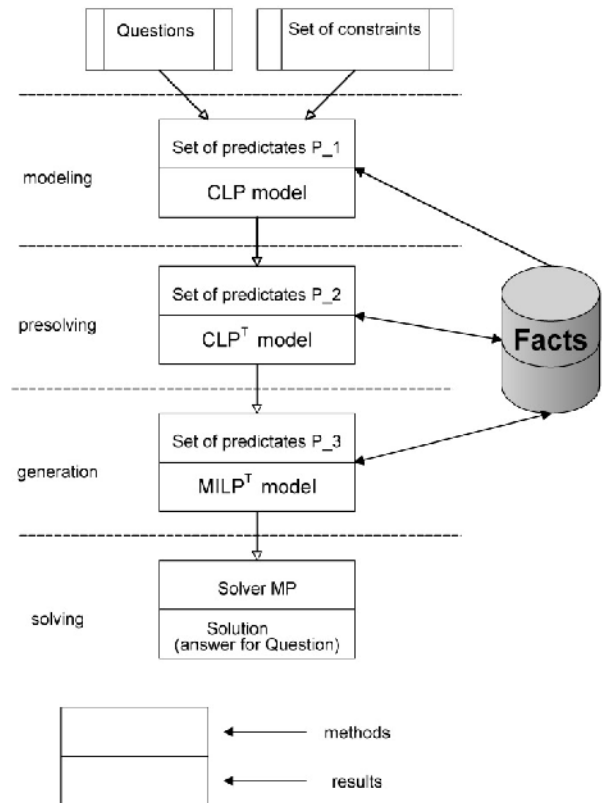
Questions

Set of constraints

modeling

Set of predictates P_1

CLP model

presolving

Set of predictates P_2

$CLP^T$ model

Facts

generation

Set of predictates P_3

$MILP^T$ model

solving

Solver MP

Solution (answer for Question)

methods

results